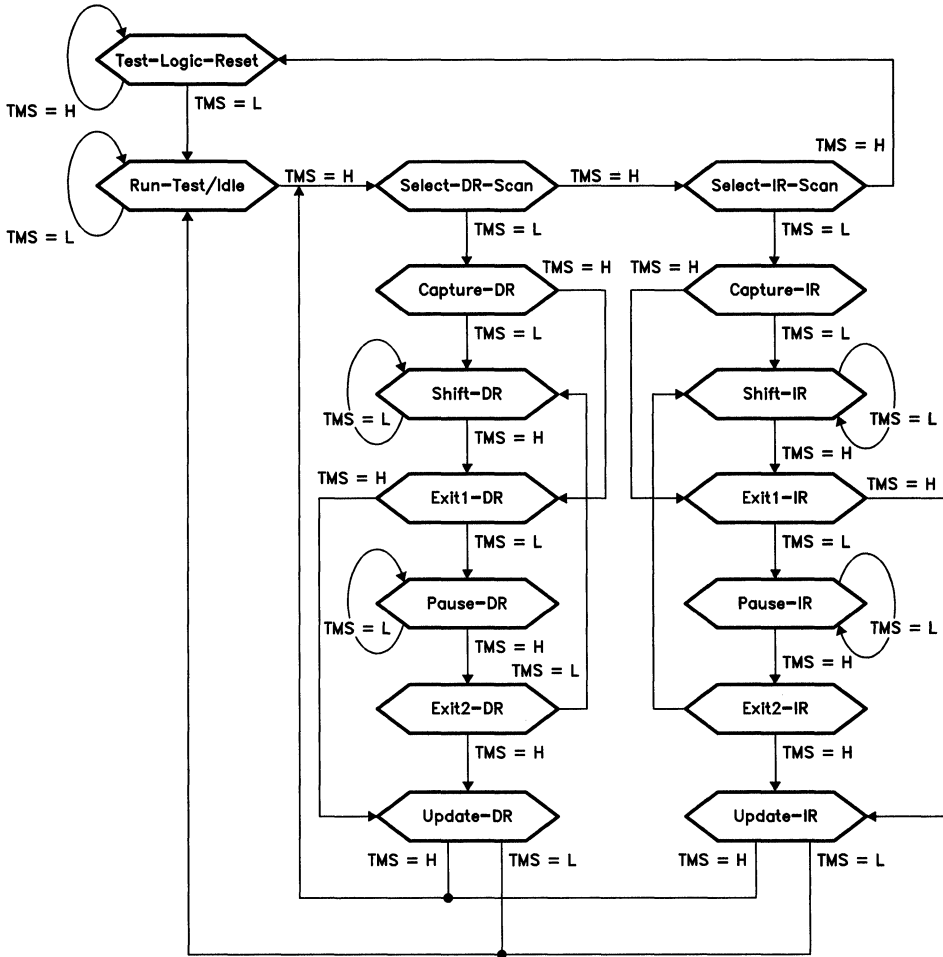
Test-Logic-Reset
TMS = H
TMS = L
Run-Test/Idle
TMS = L
TMS = H
Select-DR-Scan
TMS = H
Select-IR-Scan
TMS = H
TMS = L
TMS = L
TMS = H
Capture-DR
TMS = H
Capture-IR
TMS = L
TMS = L
Shift-DR
Shift-IR
TMS = L
TMS = L
TMS = H
TMS = H
TMS = H
Exit1-DR
Exit1-IR
TMS = H
TMS = L
TMS = L
Pause-DR
Pause-IR
TMS = L
TMS = L
TMS = H
TMS = H
TMS = L
Exit2-DR
Exit2-IR
TMS = H
TMS = H
Update-DR
Update-IR
TMS = H
TMS = L
TMS = H
TMS = L